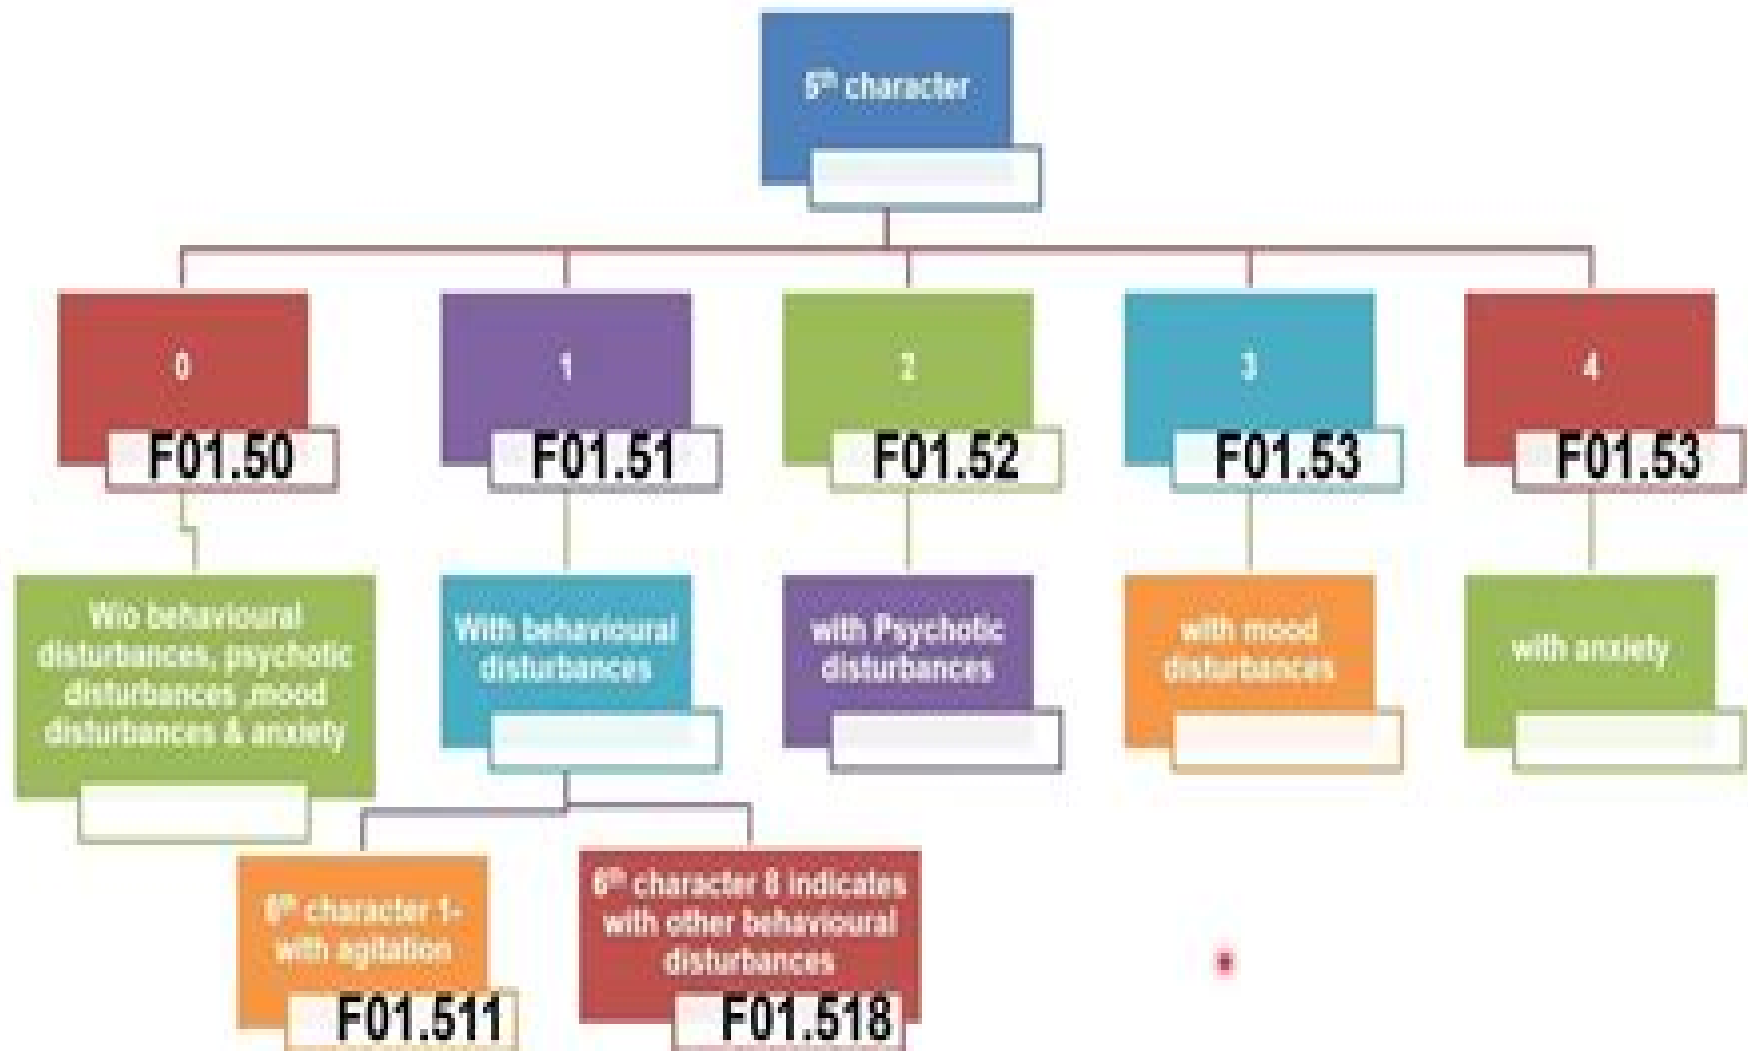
5$^{th}$ character

0
F01.50

1
F01.51

2
F01.52

3
F01.53

4
F01.53

W/o behavioural disturbances, psychotic disturbances ,mood disturbances & anxiety

With behavioural disturbances

with Psychotic disturbances

with mood disturbances

with anxiety

6$^{th}$ character 1- with agitation
F01.511

6$^{th}$ character 8 indicates with other behavioural disturbances
F01.518